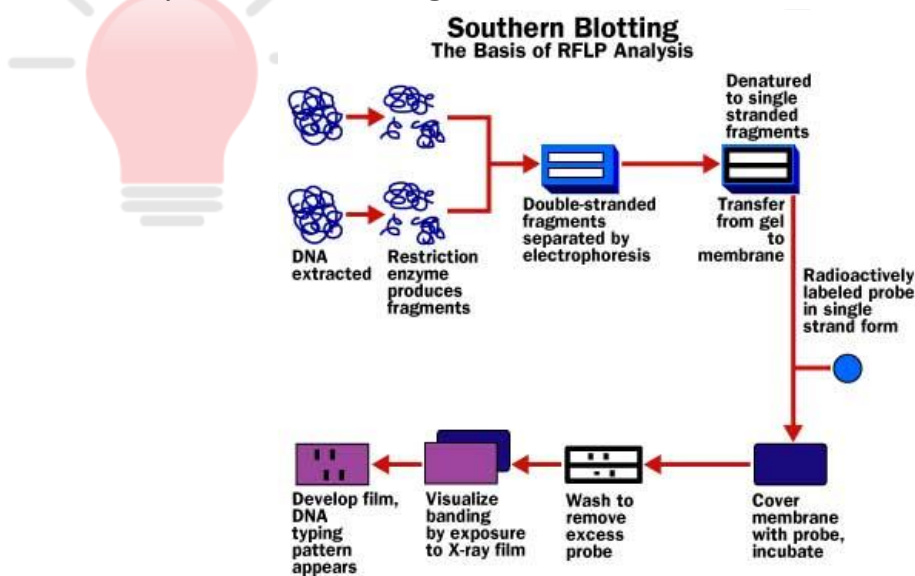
Southern Blotting
The Basis of RFLP Analysis

DNA extracted

Restriction enzyme produces fragments

Double-stranded fragments separated by electrophoresis

Denatured to single stranded fragments

Transfer from gel to membrane

Radioactively labeled probe in single strand form

Cover membrane with probe, incubate

Wash to remove excess probe

Visualize banding by exposure to X-ray film

Develop film, DNA typing pattern appears